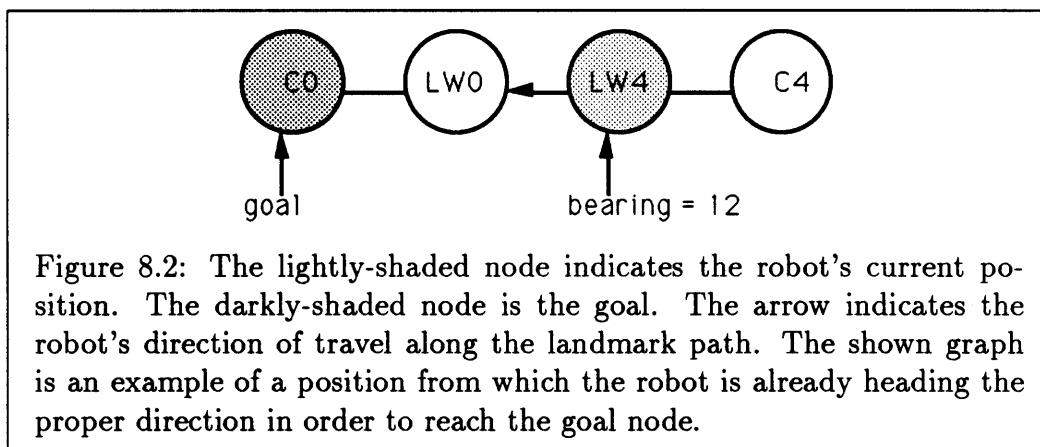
C0

LW0

LW4

C4

goal

bearing = 12

Figure 8.2: The lightly-shaded node indicates the robot's current position. The darkly-shaded node is the goal. The arrow indicates the robot's direction of travel along the landmark path. The shown graph is an example of a position from which the robot is already heading the proper direction in order to reach the goal node.